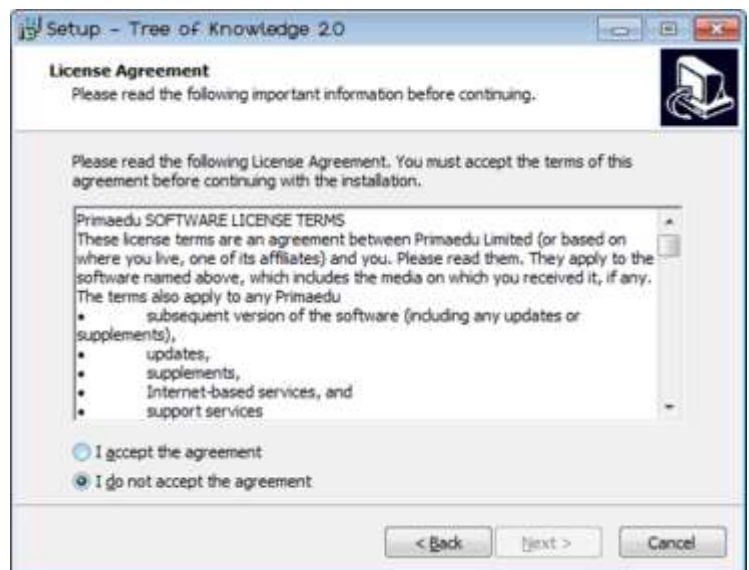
Setup - Tree of Knowledge 2.0

License Agreement
Please read the following important information before continuing.

Please read the following License Agreement. You must accept the terms of this agreement before continuing with the installation.

Primaedu SOFTWARE LICENSE TERMS
These license terms are an agreement between Primaedu Limited (or based on where you live, one of its affiliates) and you. Please read them. They apply to the software named above, which includes the media on which you received it, if any. The terms also apply to any Primaedu
• subsequent version of the software (including any updates or supplements),
• updates,
• supplements,
• Internet-based services, and
• support services

I accept the agreement
I do not accept the agreement

< Back
Next >
Cancel